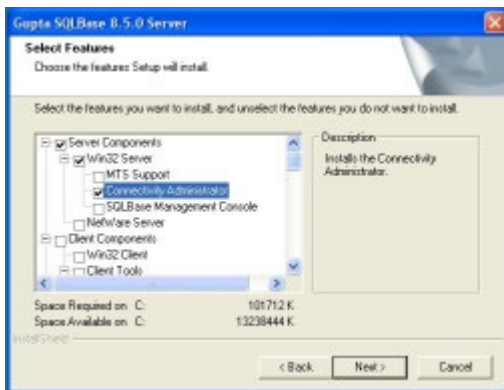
Gupta SQLBase 8.5.0 Server

Select Features
Choose the features Setup will install.

Select the features you want to install, and unselect the features you do not want to install.

Server Components
Win32 Server
MTS Support
Connectivity Administrator
SQLBase Management Console
NetWare Server
Client Components
Win32 Client
Client Tools

Description
Installs the Connectivity Administrator.

Space Required on C: 101712 K
Space Available on C: 13238444 K

InstallShield

< Back
Next >
Cancel